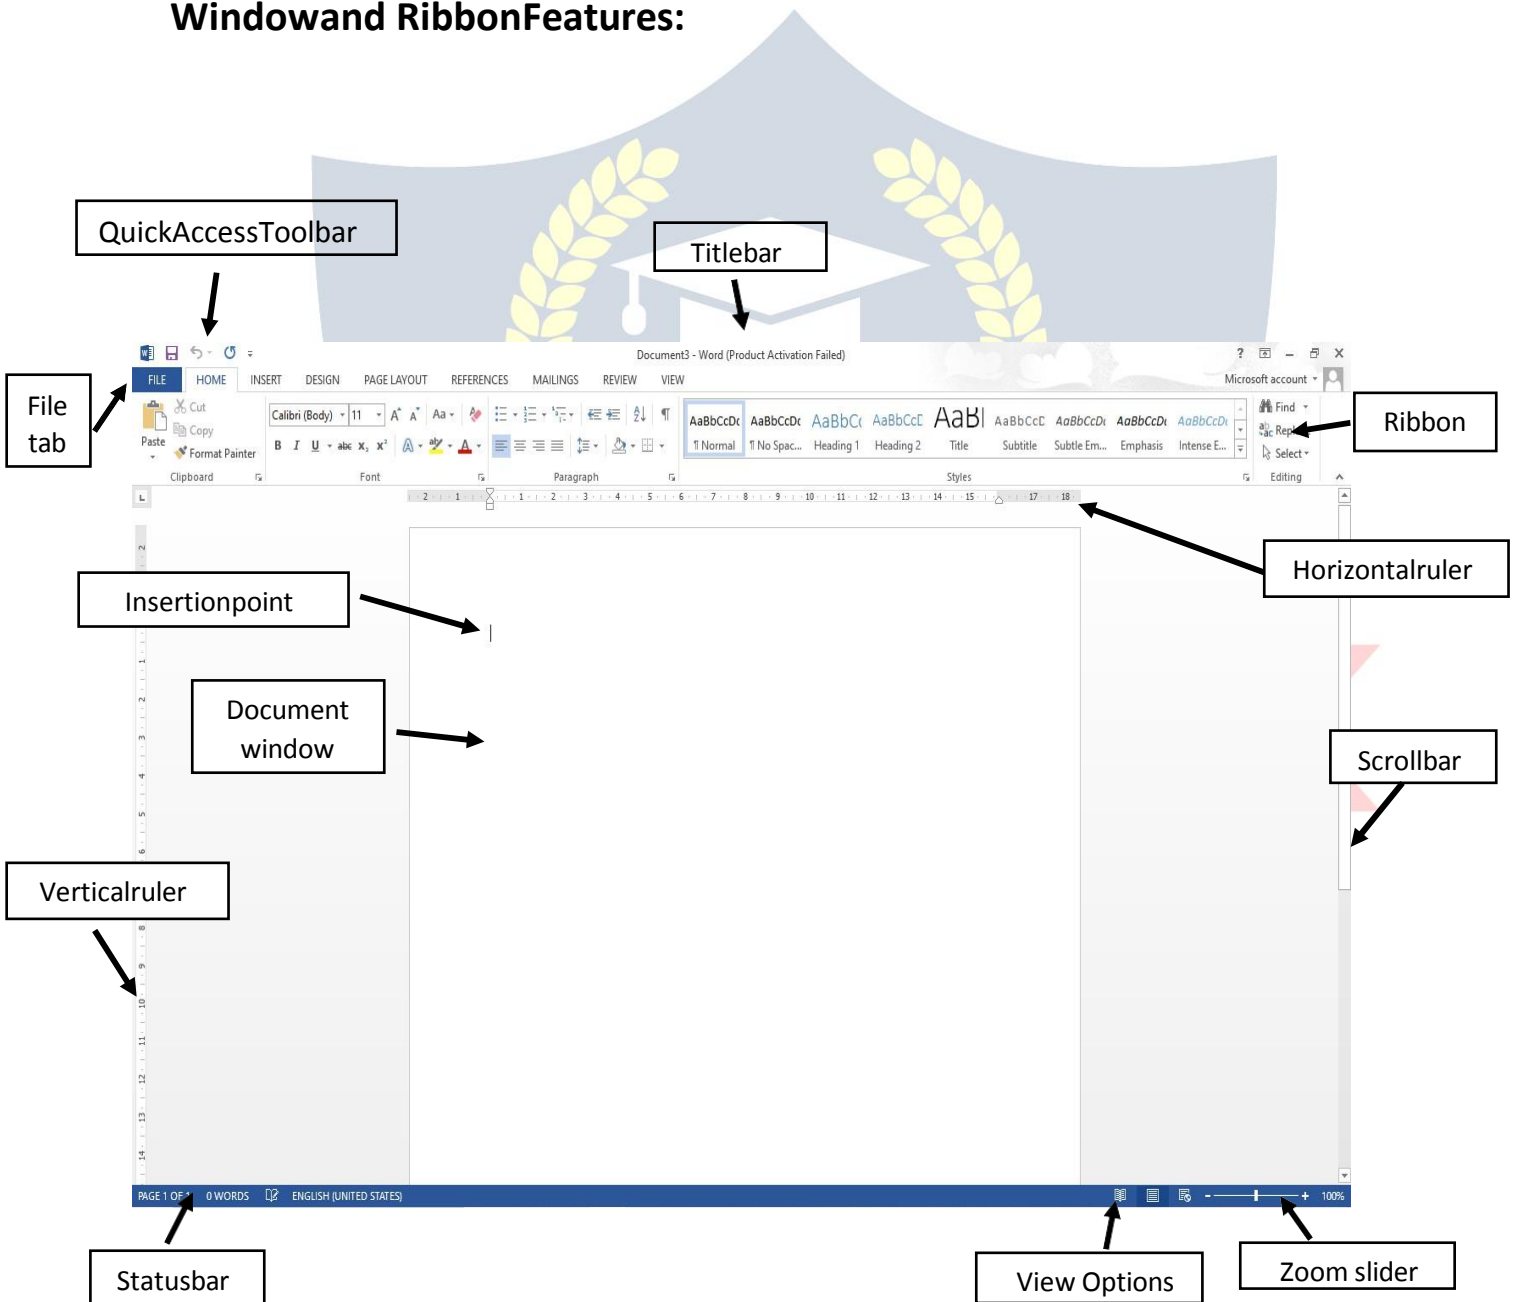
Windowand RibbonFeatures:

QuickAccessToolbar

Titlebar

Document3 - Word (Product Activation Failed)

File tab

FILE HOME INSERT DESIGN PAGE LAYOUT REFERENCES MAILINGS REVIEW VIEW

Microsoft account

Cut
Copy
Paste
Format Painter
Clipboard

Calibri (Body) 11
Font

Paragraph

AaBbCcDc AaBbCcDc AaBbCc AaBbCcE AaBl AaBbCcE AaBbCcDc AaBbCcDc AaBbCcDc
¶ Normal ¶ No Spac... Heading 1 Heading 2 Title Subtitle Subtle Em... Emphasis Intense E...
Styles

Find
Replace
Select
Editing

Ribbon

Horizontalruler

Insertionpoint

Document window

Scrollbar

Verticalruler

PAGE 1 OF 1 0 WORDS ENGLISH (UNITED STATES) 100%

Statusbar

View Options

Zoom slider